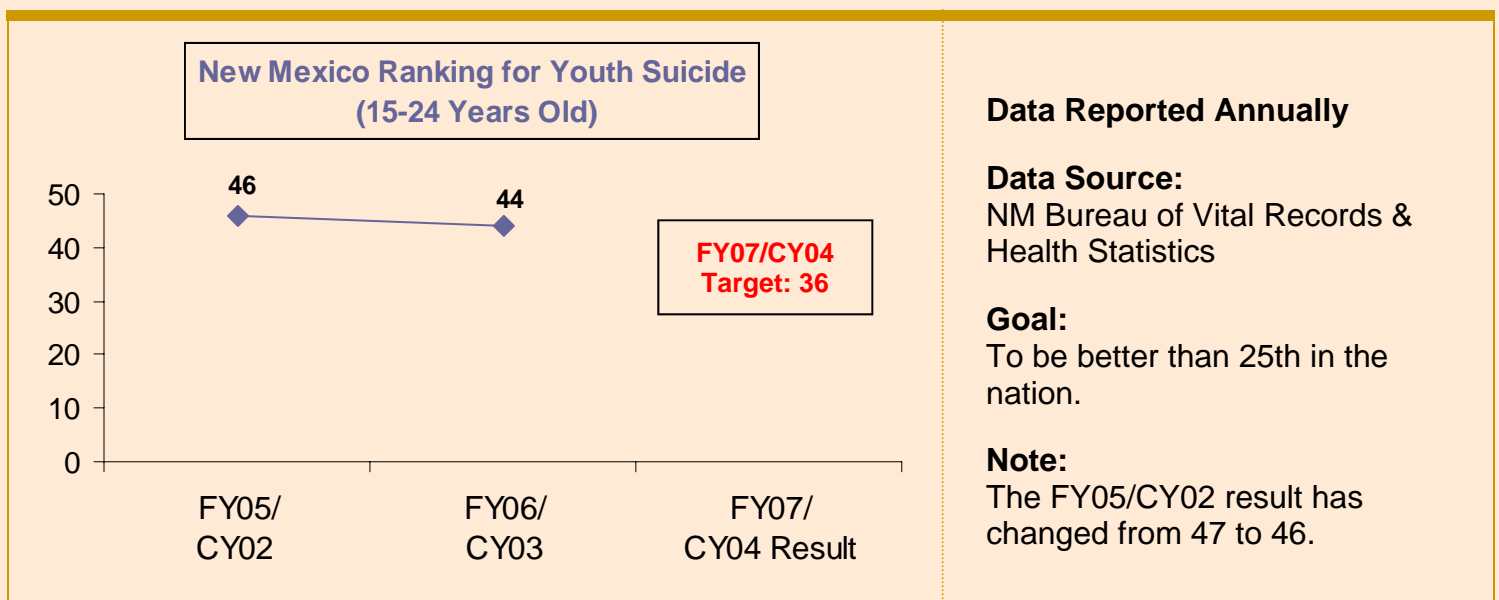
New Mexico Ranking for Youth Suicide
(15-24 Years Old)

50
40
30
20
10
0

46
44

FY07/CY04
Target: 36

FY05/
CY02

FY06/
CY03

FY07/
CY04 Result

Data Reported Annually

Data Source:
NM Bureau of Vital Records & Health Statistics

Goal:
To be better than 25th in the nation.

Note:
The FY05/CY02 result has changed from 47 to 46.